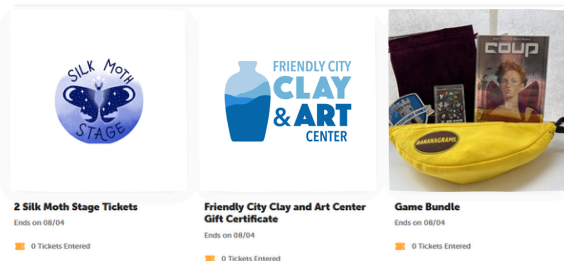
SILK MOTH STAGE

2 Silk Moth Stage Tickets

Ends on 08/04

0 Tickets Entered

FRIENDLY CITY CLAY & ART CENTER

Friendly City Clay and Art Center Gift Certificate

Ends on 08/04

0 Tickets Entered

COUP

BANANAGRAMS

Game Bundle

Ends on 08/04

0 Tickets Entered